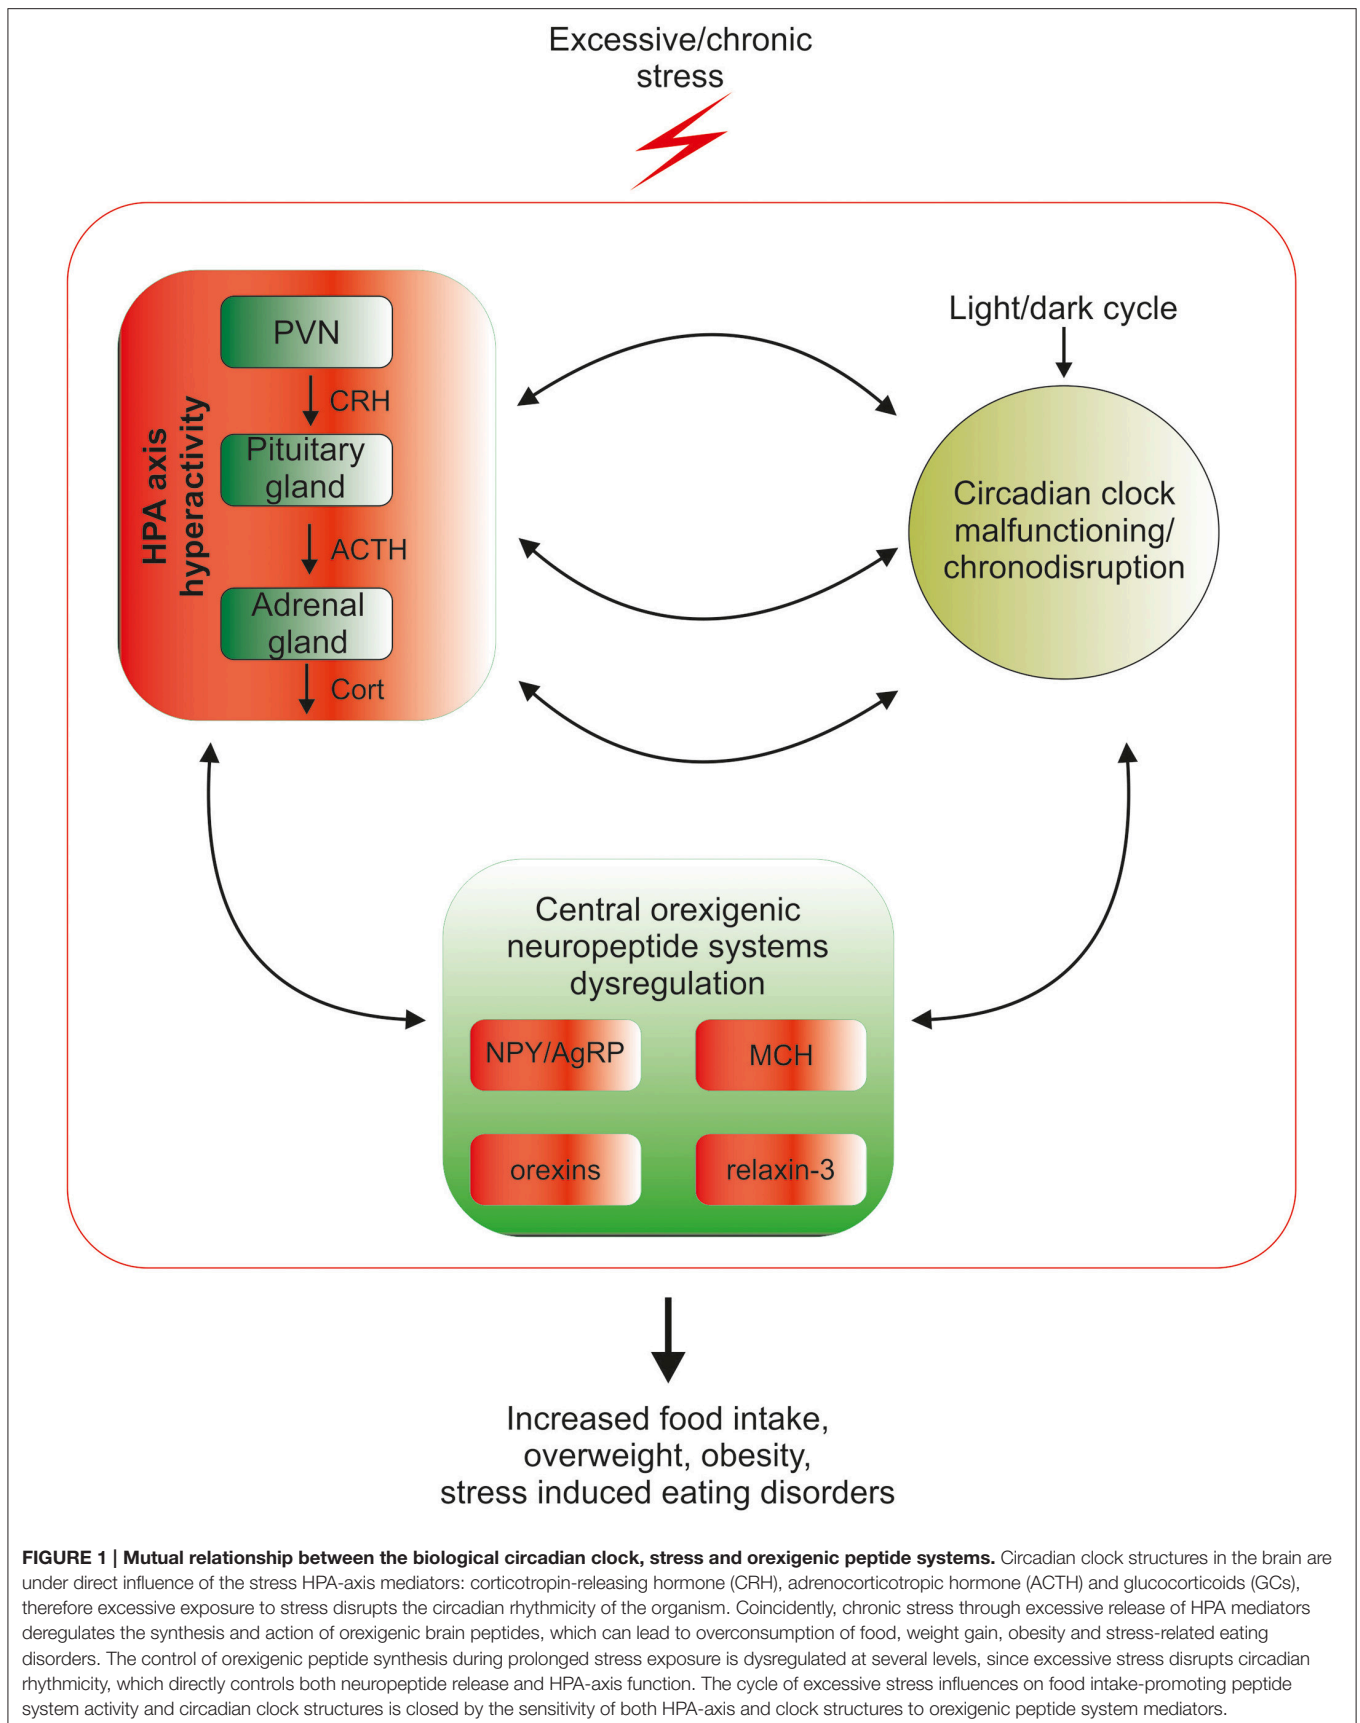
Excessive/chronic stress

HPA axis hyperactivity

PVN

CRH

Pituitary gland

ACTH

Adrenal gland

Cort

Light/dark cycle

Circadian clock malfunctioning/ chronodisruption

Central orexigenic neuropeptide systems dysregulation

NPY/AgRP

MCH

orexins

relaxin-3

Increased food intake, overweight, obesity, stress induced eating disorders

**FIGURE 1 | Mutual relationship between the biological circadian clock, stress and orexigenic peptide systems.** Circadian clock structures in the brain are under direct influence of the stress HPA-axis mediators: corticotropin-releasing hormone (CRH), adrenocorticotropic hormone (ACTH) and glucocorticoids (GCs), therefore excessive exposure to stress disrupts the circadian rhythmicity of the organism. Coincidently, chronic stress through excessive release of HPA mediators deregulates the synthesis and action of orexigenic brain peptides, which can lead to overconsumption of food, weight gain, obesity and stress-related eating disorders. The control of orexigenic peptide synthesis during prolonged stress exposure is dysregulated at several levels, since excessive stress disrupts circadian rhythmicity, which directly controls both neuropeptide release and HPA-axis function. The cycle of excessive stress influences on food intake-promoting peptide system activity and circadian clock structures is closed by the sensitivity of both HPA-axis and clock structures to orexigenic peptide system mediators.